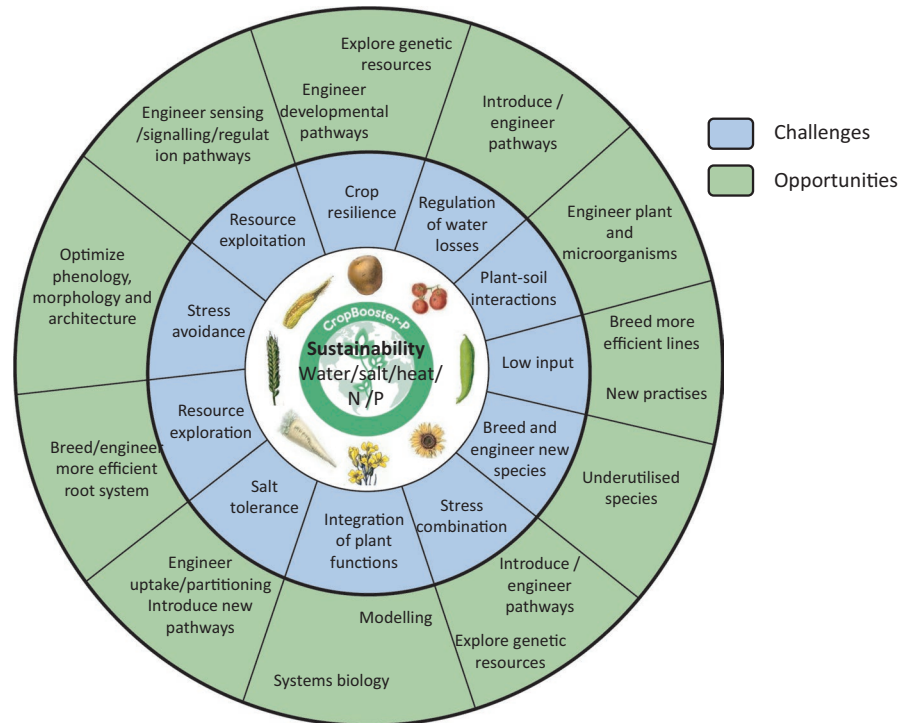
Challenges

Opportunities

CropBooster-P

Sustainability
Water/salt/heat/N /P

Crop resilience

Regulation of water losses

Plant-soil interactions

Low input

Breed and engineer new species

Stress combination

Integration of plant functions

Salt tolerance

Resource exploration

Stress avoidance

Resource exploitation

Explore genetic resources

Engineer developmental pathways

Introduce / engineer pathways

Engineer plant and microorganisms

Breed more efficient lines

New practises

Underutilised species

Introduce / engineer pathways

Explore genetic resources

Modelling

Systems biology

Engineer uptake/partitioning Introduce new pathways

Breed/engineer more efficient root system

Optimize phenology, morphology and architecture

Engineer sensing /signalling/regulation pathways